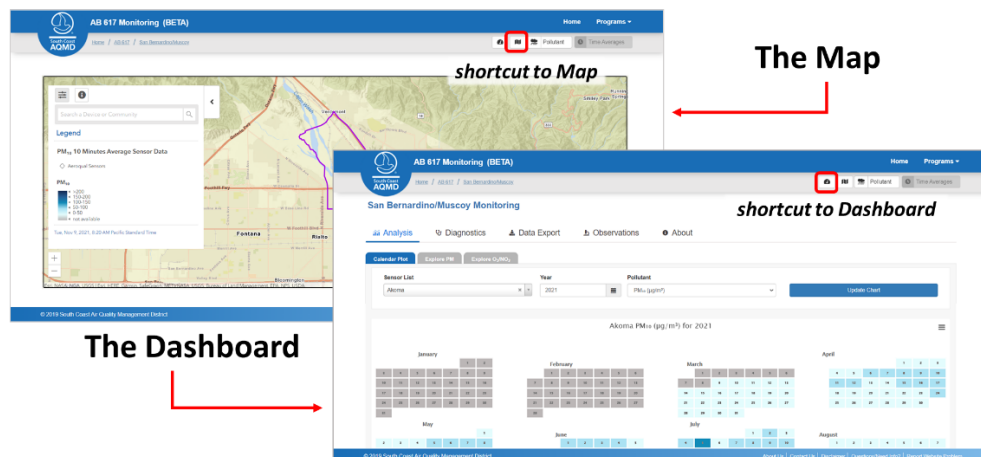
South Coast AQMD

AB 617 Monitoring (BETA)

Home Programs

Home / AB 617 / San Bernardino/Muscoy

Pollutant Time Averages

shortcut to Map

The Map

Search a Device or Community

Legend

$PM_{10}$ 10 Minutes Average Sensor Data

Aeroqual Sensors

$PM_{10}$

>200
150-200
100-150
50-100
0-50
not available

Tue, Nov 9, 2021, 8:20 AM Pacific Standard Time

Fontana

Rialto

© 2019 South Coast Air Quality Management District

South Coast AQMD

AB 617 Monitoring (BETA)

Home Programs

Home / AB 617 / San Bernardino/Muscoy

Pollutant Time Averages

San Bernardino/Muscoy Monitoring

shortcut to Dashboard

Analysis Diagnostics Data Export Observations About

Calendar Plot Explore PM Explore $O_3/NO_2$

Sensor List
Akoma

Year
2021

Pollutant
$PM_{10}$ (µg/m³)

Update Chart

Akoma $PM_{10}$ (µg/m³) for 2021

January

February

March

April

May

June

July

August

The Dashboard

© 2019 South Coast Air Quality Management District